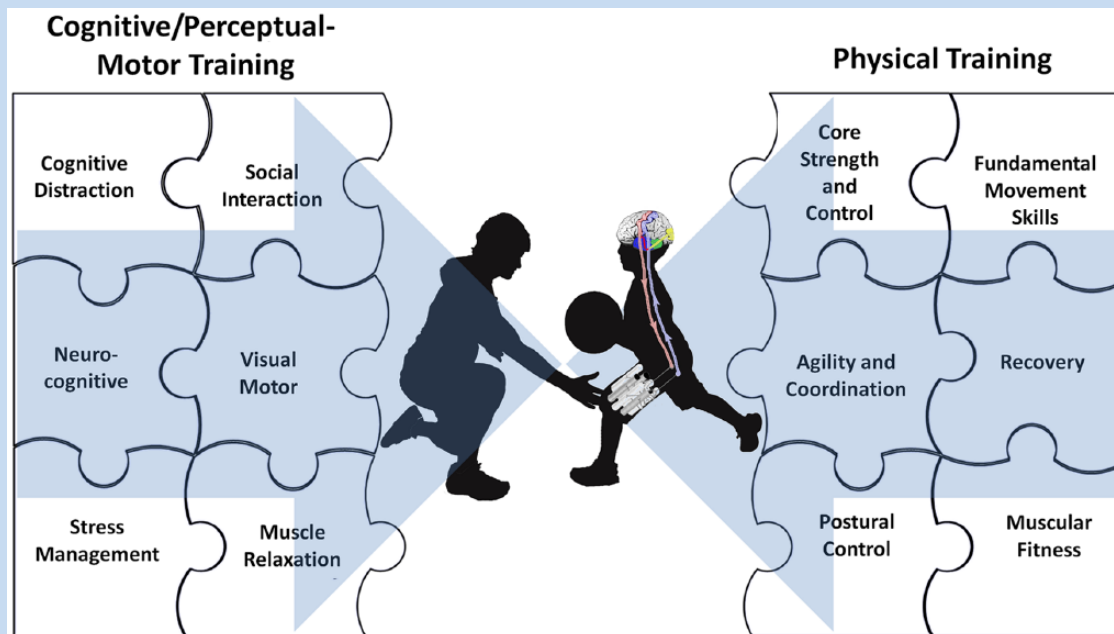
Cognitive/Perceptual-Motor Training

Physical Training

Cognitive Distraction

Social Interaction

Core Strength and Control

Fundamental Movement Skills

Neuro-cognitive

Visual Motor

Agility and Coordination

Recovery

Stress Management

Muscle Relaxation

Postural Control

Muscular Fitness